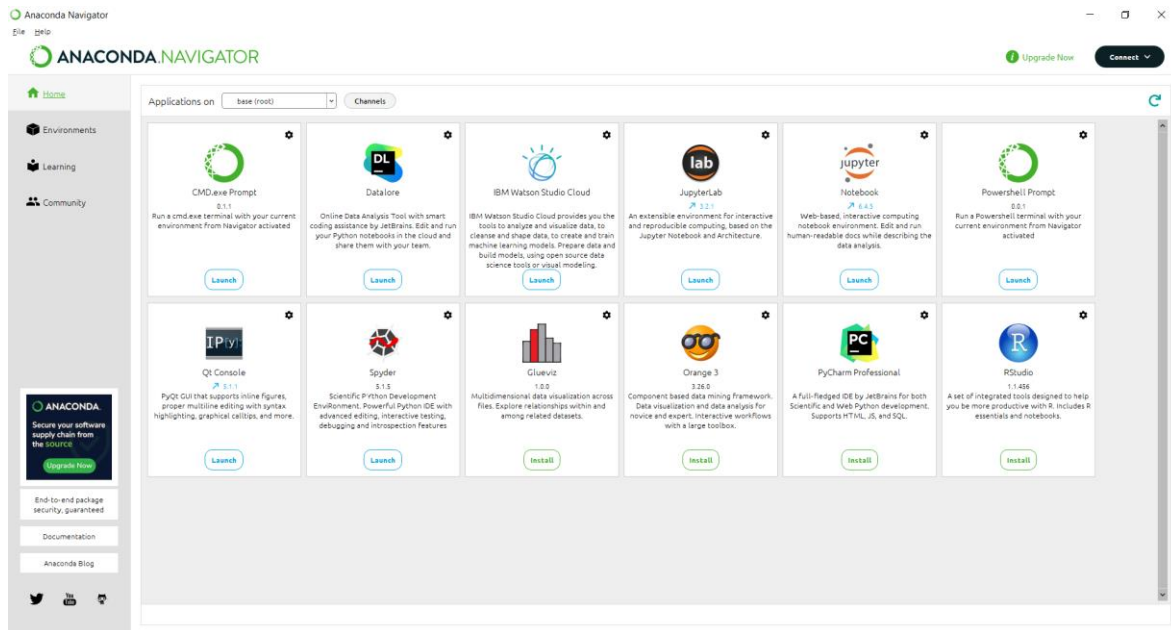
Anaconda Navigator
File Help

ANACONDA.NAVIGATOR

Upgrade Now
Connect

Home
Environments
Learning
Community

Applications on base (root) Channels

CMD.exe Prompt
0.1.1
Run a cmd.exe terminal with your current environment from Navigator activated
Launch

Datalore
Online Data Analysis Tool with smart coding assistance by JetBrains. Edit and run your Python notebooks in the cloud and share them with your team.
Launch

IBM Watson Studio Cloud
IBM Watson Studio Cloud provides you the tools to analyze and visualize data, to cleanse and shape data, to create and train machine learning models. Prepare data and build models, using open source data science tools or visual modeling.
Launch

JupyterLab
3.2.1
An extensible environment for interactive and reproducible computing, based on the Jupyter Notebook and Architecture.
Launch

Notebook
6.4.5
Web-based, interactive computing notebook environment. Edit and run human-readable docs while describing the data analysis.
Launch

Powershell Prompt
0.0.1
Run a Powershell terminal with your current environment from Navigator activated
Launch

Qt Console
5.1.1
PyQt GUI that supports inline figures, proper multiline editing with syntax highlighting, graphical calltips, and more.
Launch

Spyder
5.1.5
Scientific PYthon Development EnviRonment. Powerful Python IDE with advanced editing, interactive testing, debugging and introspection features
Launch

Glueviz
1.0.0
Multidimensional data visualization across files. Explore relationships within and among related datasets.
Install

Orange 3
3.26.0
Component based data mining framework. Data visualization and data analysis for novice and expert. Interactive workflows with a large toolbox.
Install

PyCharm Professional
A full-fledged IDE by JetBrains for both Scientific and Web Python development. Supports HTML, JS, and SQL.
Install

RStudio
1.1.456
A set of integrated tools designed to help you be more productive with R. Includes R essentials and notebooks.
Install

ANACONDA.
Secure your software supply chain from the source
Upgrade Now

End-to-end package security, guaranteed

Documentation

Anaconda Blog